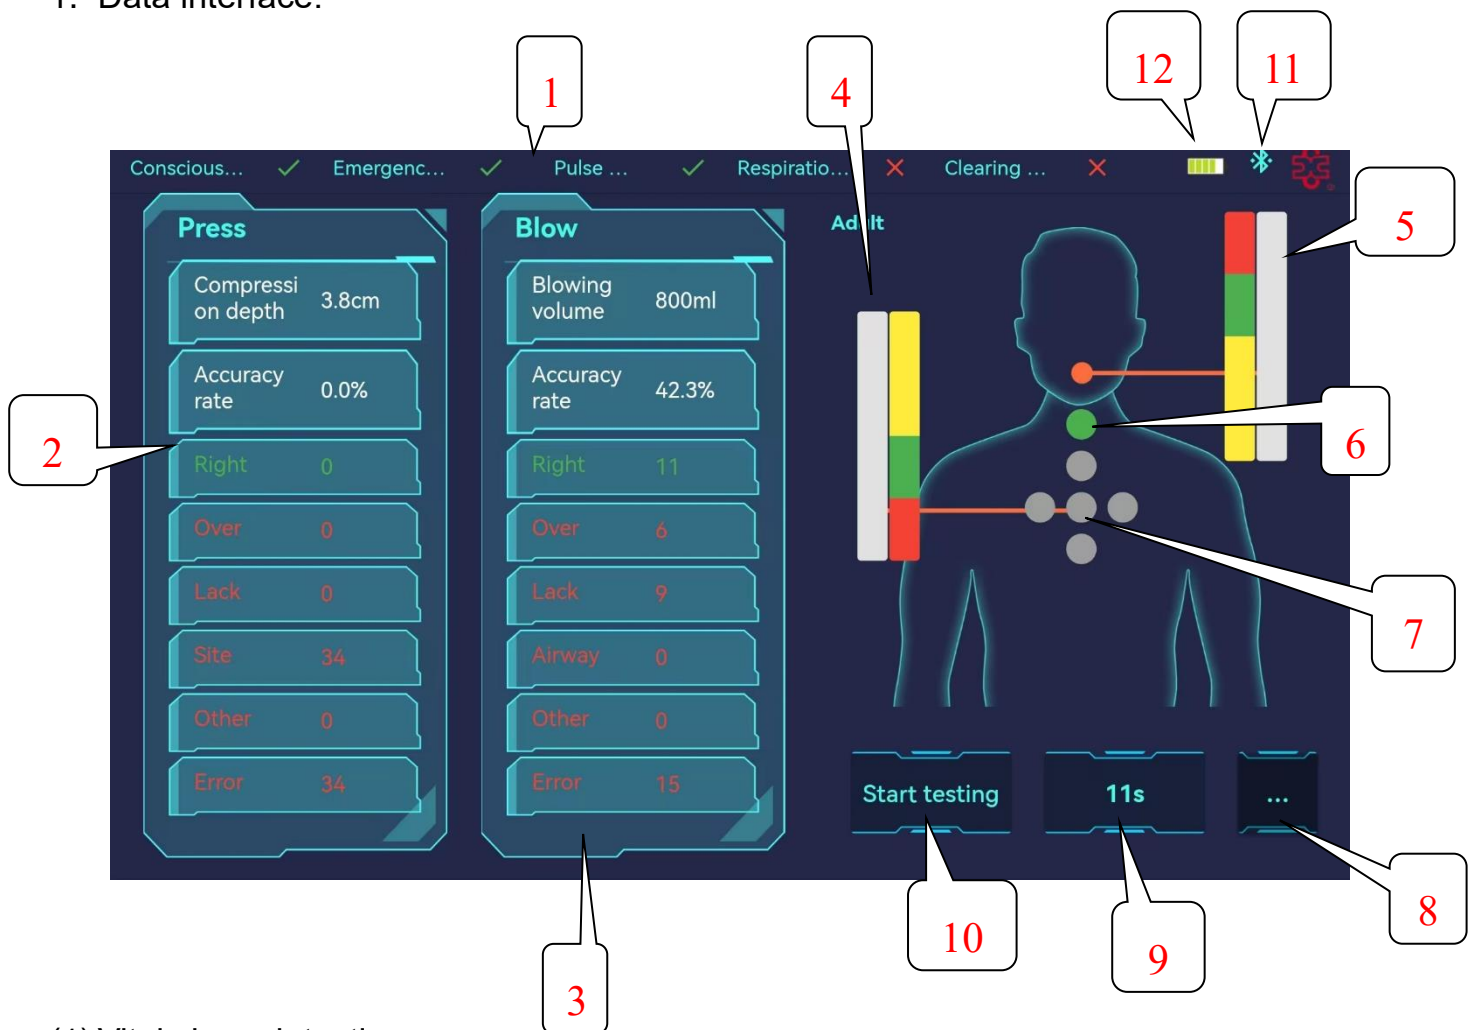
1. Data interface:

1 4 12 11

Conscious... ✓ Emergenc... ✓ Pulse ... ✓ Respiratio... ✕ Clearing ... ✕

Press

| | |
|---|---|
| Compression depth | 3.8cm |
| Accuracy rate | 0.0% |
| Right | 0 |
| Over | 0 |
| Lack | 0 |
| Site | 34 |
| Other | 0 |
| Error | 34 |

Blow

| | |
|---|---|
| Blowing volume | 800ml |
| Accuracy rate | 42.3% |
| Right | 11 |
| Over | 6 |
| Lack | 9 |
| Airway | 0 |
| Other | 0 |
| Error | 15 |

Adult

5 2 6 7

Start testing 11s ...

8 10 9 3

(1) Vital signs detection